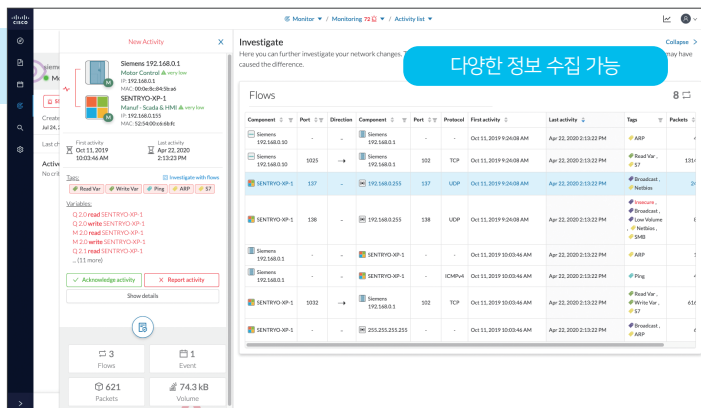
Monitor ▾ / Monitoring 72 ▾ / Activity list ▾

New Activity

Siemens 192.168.0.1
Motor Control very low
IP: 192.168.0.1
MAC: 00:0e:8c:84:5b:a6

SENTRYO-XP-1
Manuf - Scada & HMI very low
IP: 192.168.0.155
MAC: 52:54:00:66:bb:fc

First activity
Oct 11, 2019
10:03:46 AM

Last activity
Apr 22, 2020
2:13:23 PM

Tags:
Read Var | Write Var | Ping | ARP | S7

Investigate with flows

Variables:
Q 2.0 read SENTRYO-XP-1
Q 2.0 write SENTRYO-XP-1
M 2.0 read SENTRYO-XP-1
M 2.0 write SENTRYO-XP-1
Q 2.1 read SENTRYO-XP-1
... (11 more)

✓ Acknowledge activity
✕ Report activity
Show details

3
Flows

1
Event

621
Packets

74.3 kB
Volume

Investigate
Here you can further investigate your network changes. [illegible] may have caused the difference.

다양한 정보 수집 가능

Collapse

Flows 8

| Component | Port | Direction | Component | Port | Protocol | First activity | Last activity | Tags | Packets |
|---|---|---|---|---|---|---|---|---|---|
| Siemens 192.168.0.10 | - | - | Siemens 192.168.0.1 | - | - | Oct 11, 2019 9:24:08 AM | Apr 22, 2020 2:13:22 PM | ARP | |
| Siemens 192.168.0.10 | 1025 | → | Siemens 192.168.0.1 | 102 | TCP | Oct 11, 2019 9:24:08 AM | Apr 22, 2020 2:13:22 PM | Read Var, S7 | 131 |
| SENTRYO-XP-1 | 137 | - | 192.168.0.255 | 137 | UDP | Oct 11, 2019 9:24:08 AM | Apr 22, 2020 2:13:22 PM | Broadcast, Netbios | |
| SENTRYO-XP-1 | 138 | - | 192.168.0.255 | 138 | UDP | Oct 11, 2019 9:24:08 AM | Apr 22, 2020 2:13:22 PM | Insecure, Broadcast, Low Volume, Netbios, SMB | |
| Siemens 192.168.0.1 | - | - | SENTRYO-XP-1 | - | - | Oct 11, 2019 10:03:46 AM | Apr 22, 2020 2:13:22 PM | ARP | |
| Siemens 192.168.0.1 | - | - | SENTRYO-XP-1 | - | ICMPv4 | Oct 11, 2019 10:03:46 AM | Apr 22, 2020 2:13:22 PM | Ping | |
| SENTRYO-XP-1 | 1032 | → | Siemens 192.168.0.1 | 102 | TCP | Oct 11, 2019 10:03:46 AM | Apr 22, 2020 2:13:22 PM | Read Var, Write Var, S7 | 61 |
| SENTRYO-XP-1 | - | - | 255.255.255.255 | - | - | Oct 11, 2019 10:03:46 AM | Apr 22, 2020 2:13:22 PM | Broadcast, ARP | |